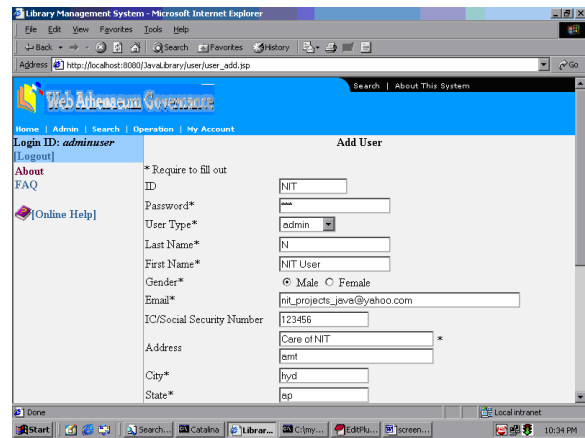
Library Management System - Microsoft Internet Explorer

File Edit View Favorites Tools Help

Back Search Favorites History

Address http://localhost:8080/JavaLibrary/user/user_add.jsp Go

Search | About This System

Web Athenaeum Governance

Home | Admin | Search | Operation | My Account

Login ID: adminuser
[Logout]
About
FAQ

[Online Help]

Add User

* Require to fill out

| | |
|---|---|
| ID | NIT |
| Password* | *** |
| User Type* | admin |
| Last Name* | N |
| First Name* | NIT User |
| Gender* | Male Female |
| Email* | nit_projects_java@yahoo.com |
| IC/Social Security Number | 123456 |
| Address | Care of NIT * amt |
| City* | hyd |
| State* | ap |

Done

Local intranet

Start Search... Catalina Librar... C:\my... EditPlu... screen... 10:34 PM